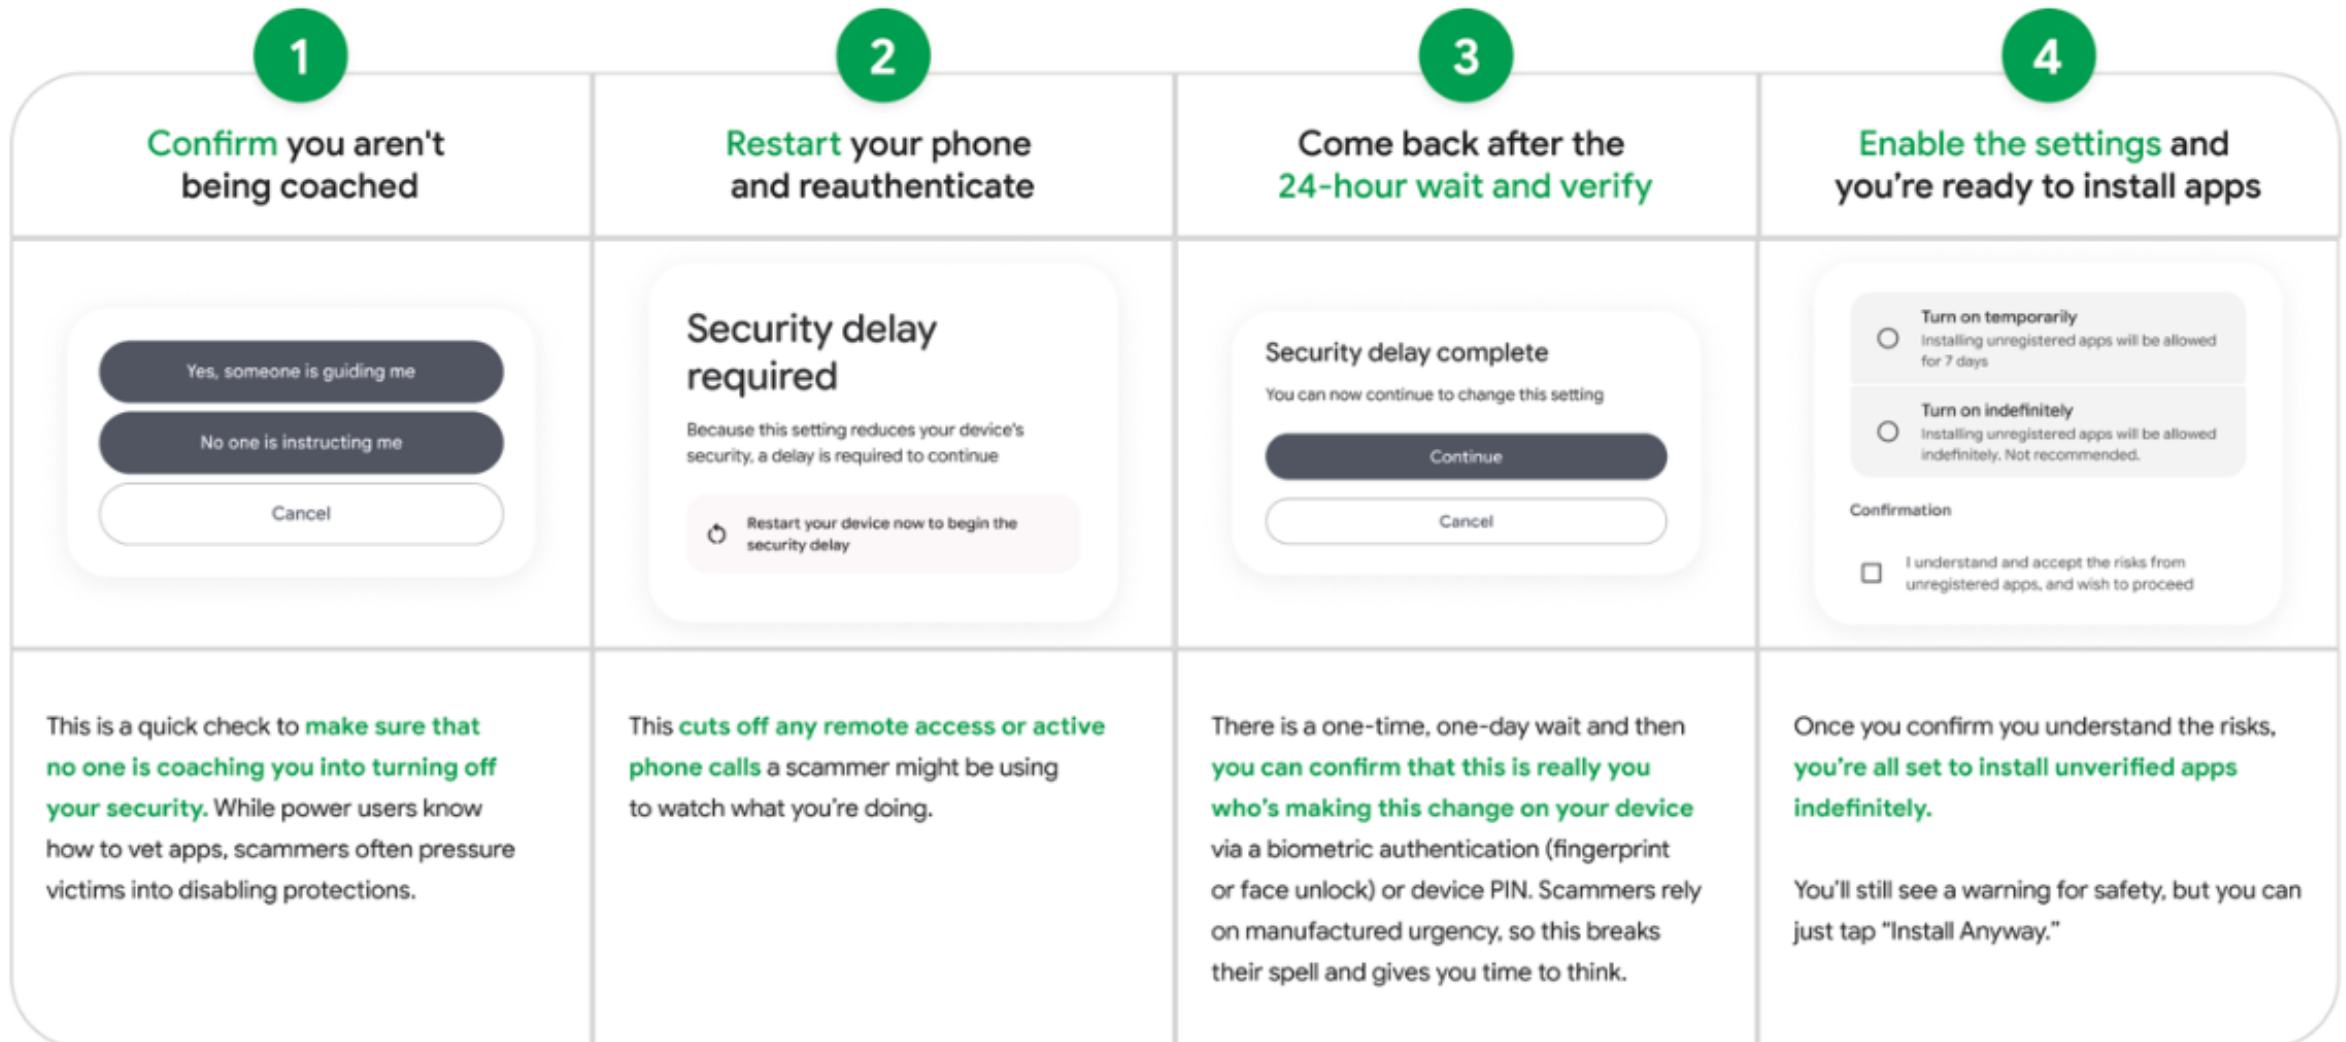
1

Confirm you aren't being coached

Yes, someone is guiding me

No one is instructing me

Cancel

This is a quick check to make sure that no one is coaching you into turning off your security. While power users know how to vet apps, scammers often pressure victims into disabling protections.

2

Restart your phone and reauthenticate

Security delay required

Because this setting reduces your device's security, a delay is required to continue

Restart your device now to begin the security delay

This cuts off any remote access or active phone calls a scammer might be using to watch what you're doing.

3

Come back after the 24-hour wait and verify

Security delay complete

You can now continue to change this setting

Continue

Cancel

There is a one-time, one-day wait and then you can confirm that this is really you who's making this change on your device via a biometric authentication (fingerprint or face unlock) or device PIN. Scammers rely on manufactured urgency, so this breaks their spell and gives you time to think.

4

Enable the settings and you're ready to install apps

Turn on temporarily
Installing unregistered apps will be allowed for 7 days

Turn on indefinitely
Installing unregistered apps will be allowed indefinitely. Not recommended.

Confirmation

I understand and accept the risks from unregistered apps, and wish to proceed

Once you confirm you understand the risks, you're all set to install unverified apps indefinitely.

You'll still see a warning for safety, but you can just tap "Install Anyway."